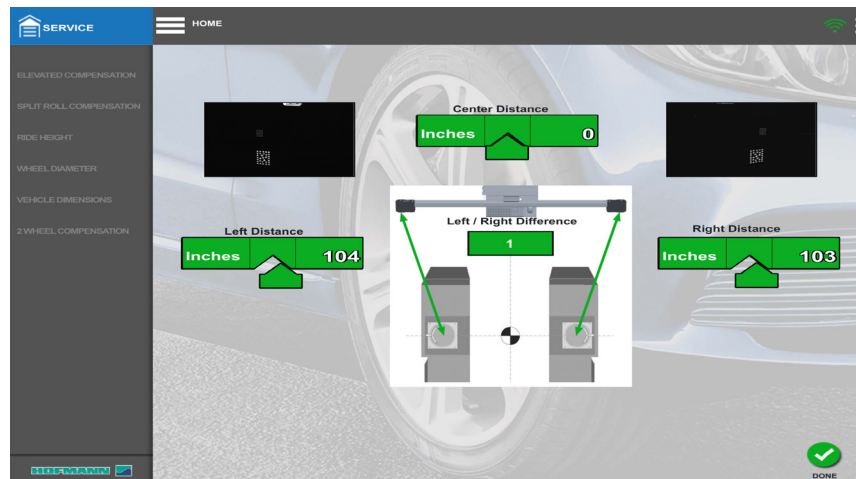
SERVICE

HOME

ELEVATED COMPENSATION

SPLIT ROLL COMPENSATION

RIDE HEIGHT

WHEEL DIAMETER

VEHICLE DIMENSIONS

2 WHEEL COMPENSATION

HOFMANN

Center Distance

Inches

0

Left / Right Difference

1

Left Distance

Inches

104

Right Distance

Inches

103

DONE